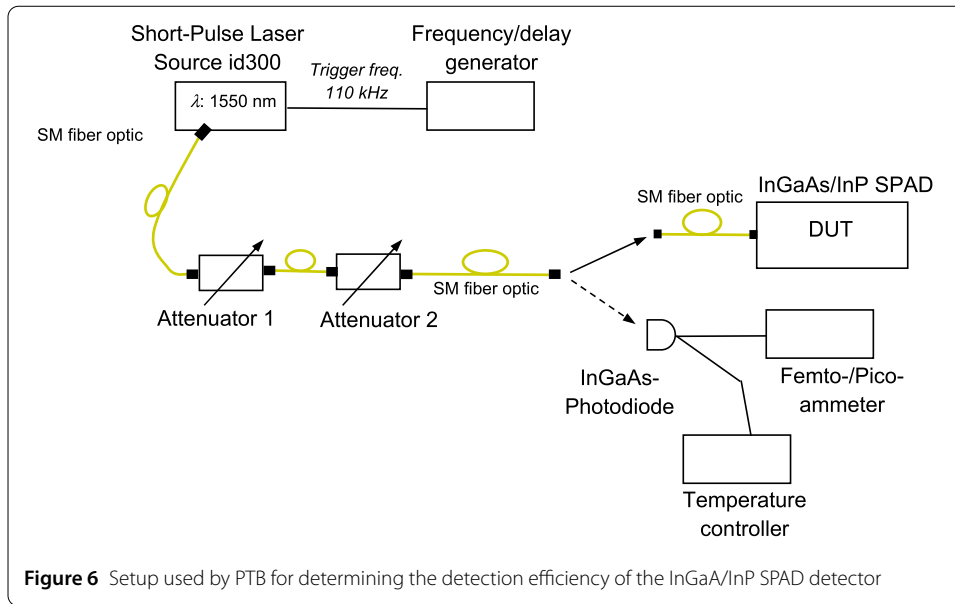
Short-Pulse Laser Source id300

$\lambda$: 1550 nm

Trigger freq. 110 kHz

Frequency/delay generator

SM fiber optic

SM fiber optic

InGaAs/InP SPAD

DUT

Attenuator 1

Attenuator 2

SM fiber optic

InGaAs-Photodiode

Femto-/Pico-ammeter

Temperature controller

**Figure 6** Setup used by PTB for determining the detection efficiency of the InGaA/InP SPAD detector